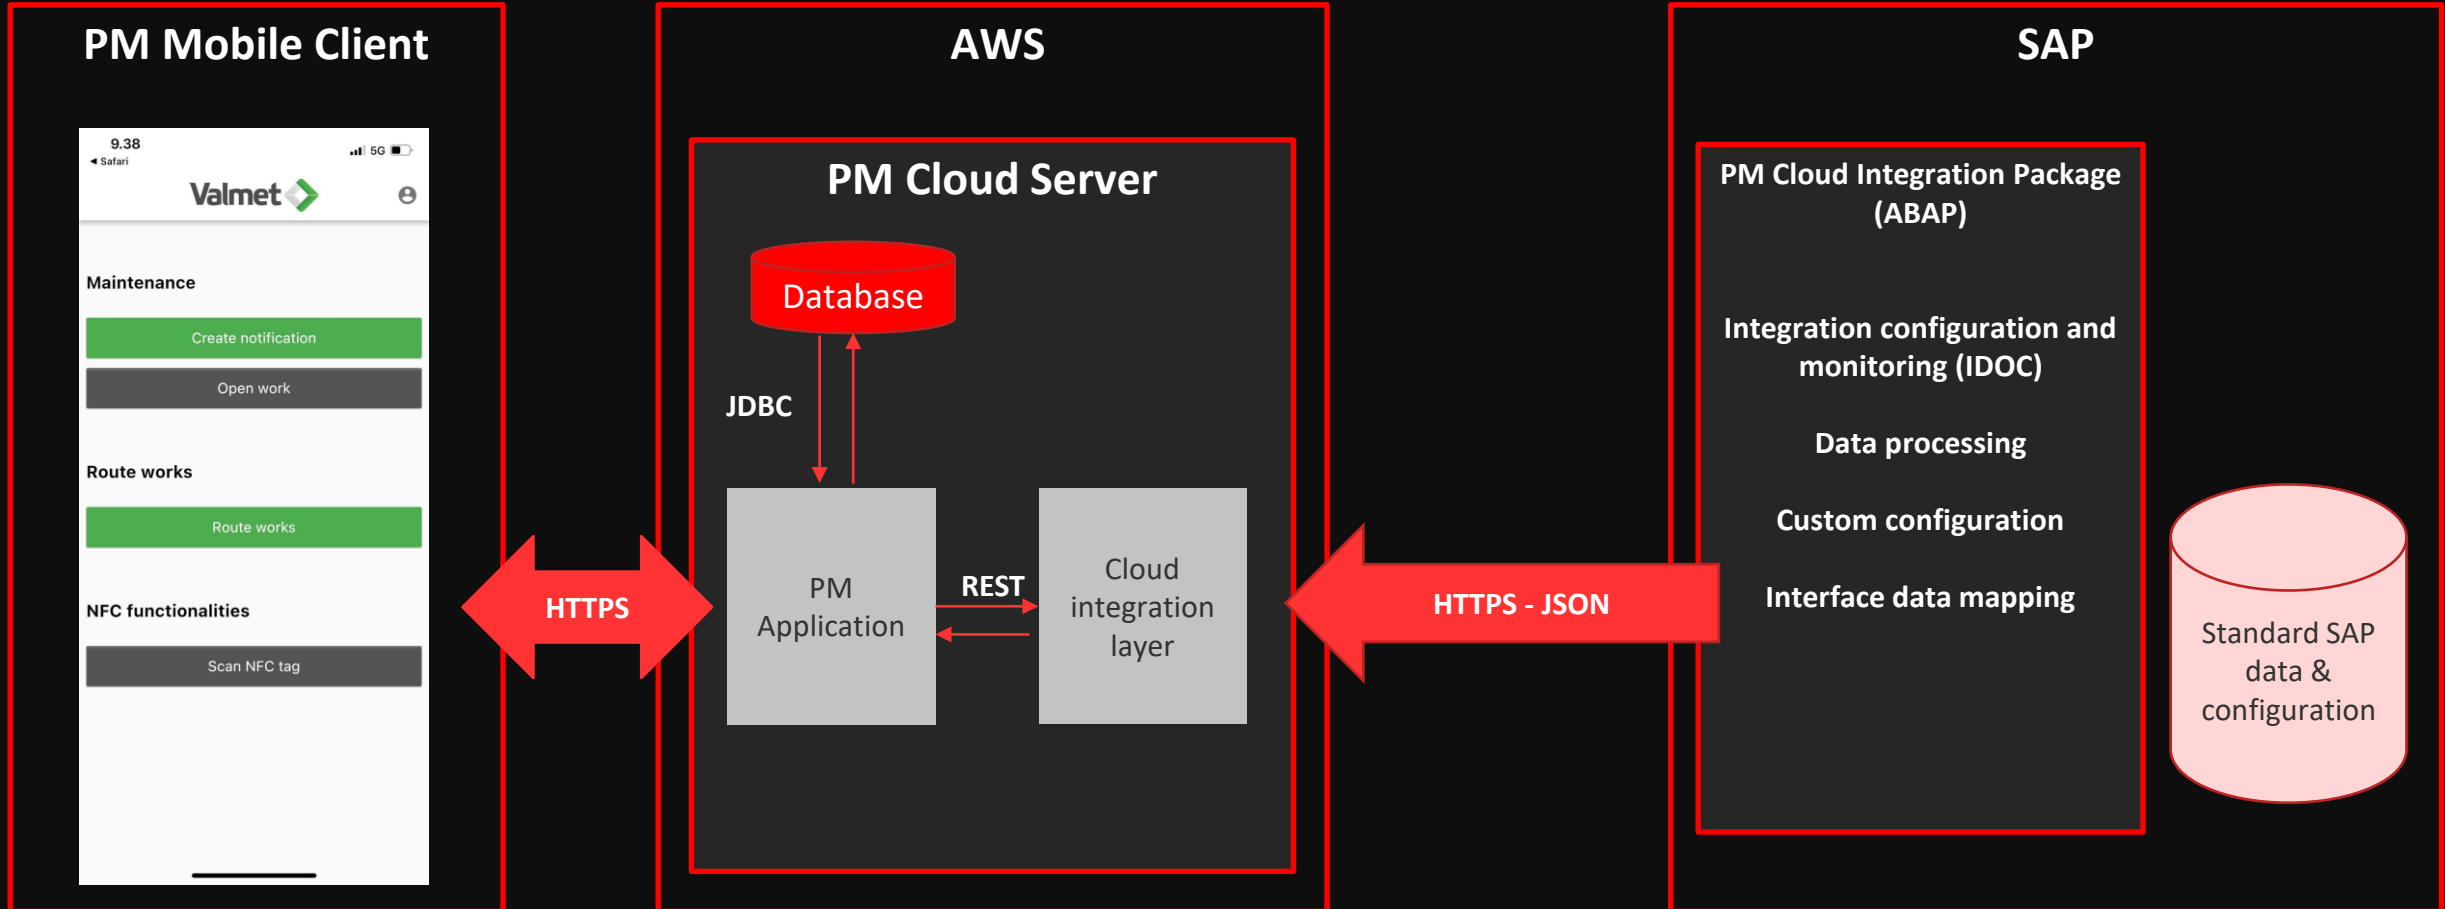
PM Mobile Client

9.38
◂ Safari
5G

Valmet

Maintenance

Create notification

Open work

Route works

Route works

NFC functionalities

Scan NFC tag

HTTPS

AWS

PM Cloud Server

Database

JDBC

PM Application

REST

Cloud integration layer

HTTPS - JSON

SAP

PM Cloud Integration Package (ABAP)

Integration configuration and monitoring (IDOC)

Data processing

Custom configuration

Interface data mapping

Standard SAP data & configuration